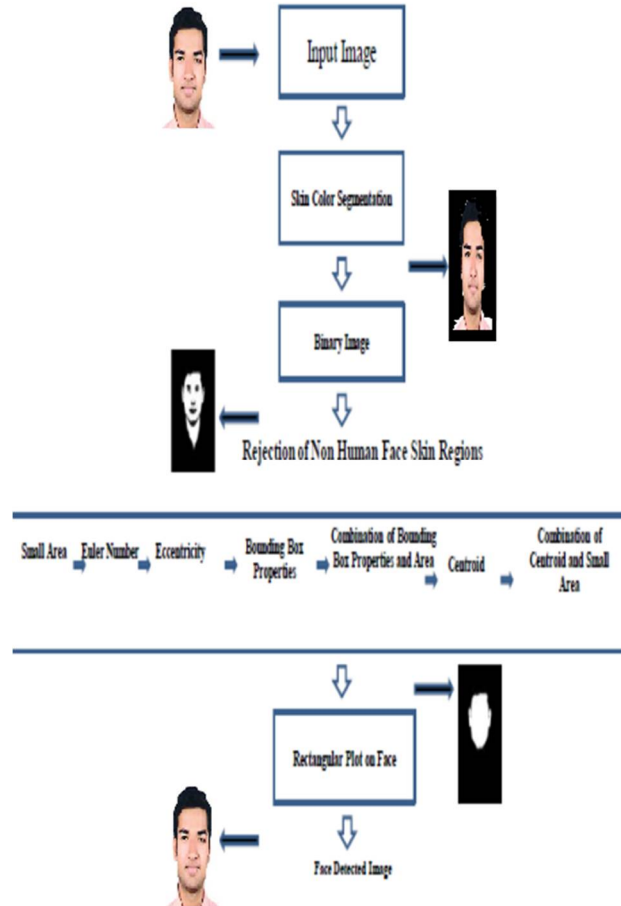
Input Image

Skin Color Segmentation

Binary Image

Rejection of Non Human Face Skin Regions

Small Area

Euler Number

Eccentricity

Bounding Box Properties

Combination of Bounding Box Properties and Area

Centroid

Combination of Centroid and Small Area

Rectangular Plot on Face

Face Detected Image